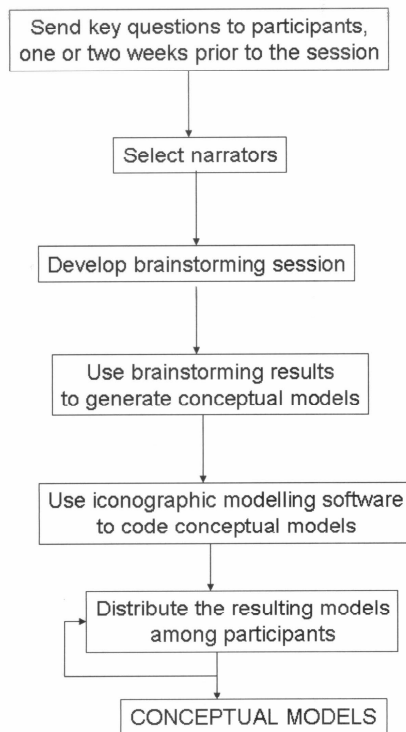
Send key questions to participants, one or two weeks prior to the session

Select narrators

Develop brainstorming session

Use brainstorming results to generate conceptual models

Use iconographic modelling software to code conceptual models

Distribute the resulting models among participants

CONCEPTUAL MODELS